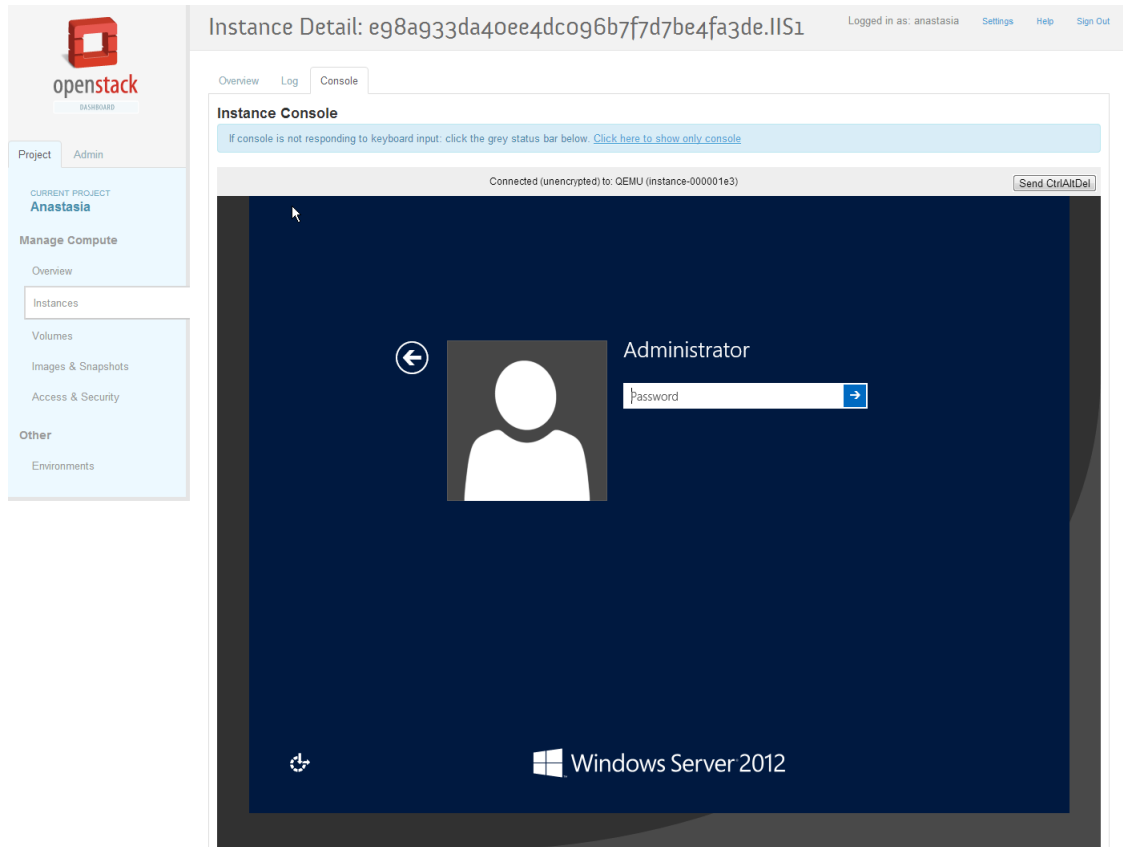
openstack
DASHBOARD

Project Admin

CURRENT PROJECT
Anastasia

Manage Compute

Overview

Instances

Volumes

Images & Snapshots

Access & Security

Other

Environments

Instance Detail: e98a933da40ee4dc096b7f7d7be4fa3de.IIS1

Logged in as: anastasia Settings Help Sign Out

Overview Log Console

Instance Console

If console is not responding to keyboard input: click the grey status bar below. Click here to show only console

Connected (unencrypted) to: QEMU (instance-000001e3)

Send CtrlAltDel

Administrator

Password

Windows Server 2012